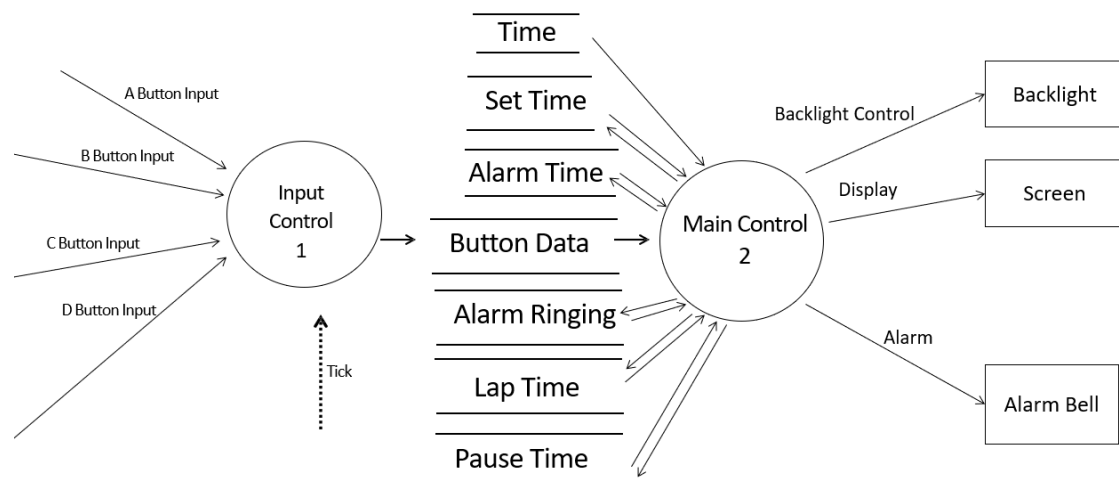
A Button Input
B Button Input
C Button Input
D Button Input
Input Control 1
Tick
Time
Set Time
Alarm Time
Button Data
Alarm Ringing
Lap Time
Pause Time
Main Control 2
Backlight Control
Display
Alarm
Backlight
Screen
Alarm Bell